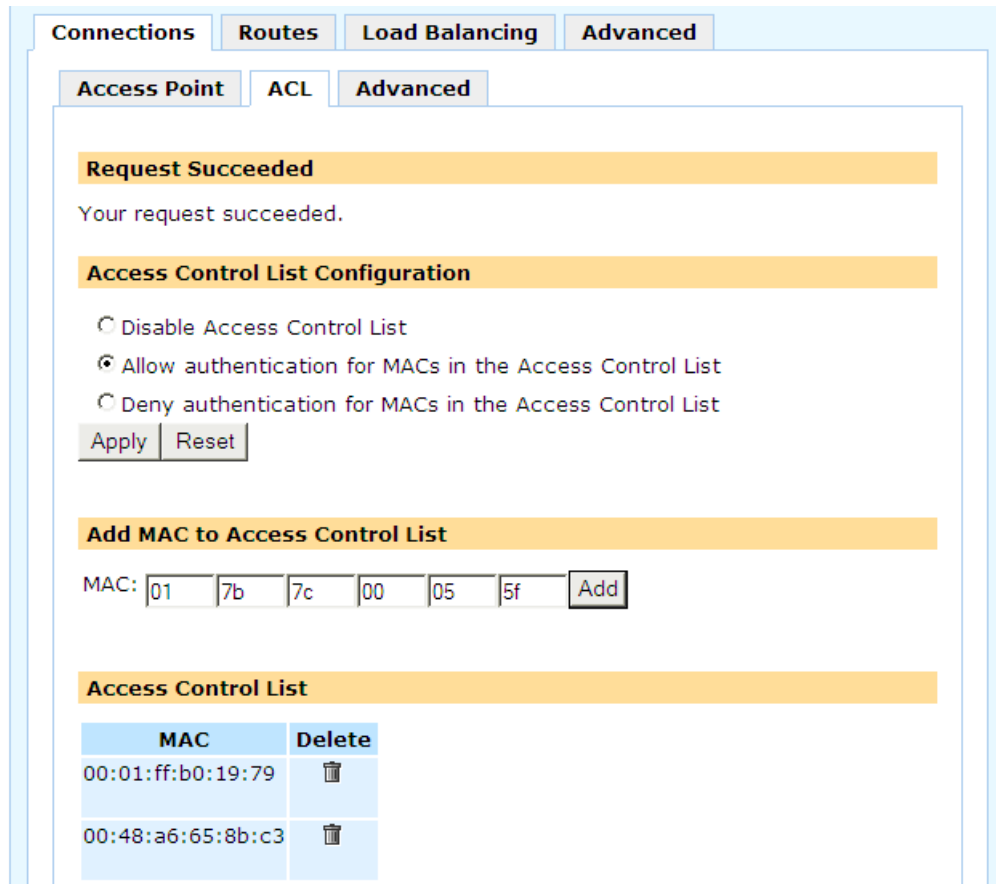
Connections | Routes | Load Balancing | Advanced

Access Point | ACL | Advanced

Request Succeeded

Your request succeeded.

Access Control List Configuration

Disable Access Control List

Allow authentication for MACs in the Access Control List

Deny authentication for MACs in the Access Control List

Apply Reset

Add MAC to Access Control List

MAC: 01 7b 7c 00 05 5f Add

Access Control List

| MAC | Delete |
|---|---|
| 00:01:ff:b0:19:79 | |
| 00:48:a6:65:8b:c3 | |